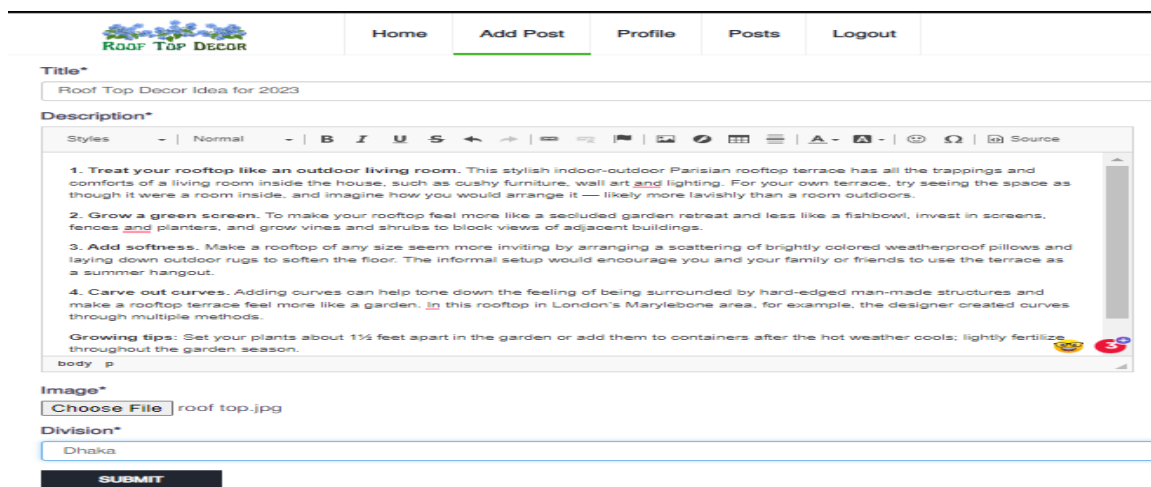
ROOF TOP DECOR

Home Add Post Profile Posts Logout

Title*

Roof Top Decor Idea for 2023

Description*

Styles Normal B I U S Source

1. Treat your rooftop like an outdoor living room. This stylish indoor-outdoor Parisian rooftop terrace has all the trappings and comforts of a living room inside the house, such as cushy furniture, wall art and lighting. For your own terrace, try seeing the space as though it were a room inside, and imagine how you would arrange it — likely more lavishly than a room outdoors.

2. Grow a green screen. To make your rooftop feel more like a secluded garden retreat and less like a fishbowl, invest in screens, fences and planters, and grow vines and shrubs to block views of adjacent buildings.

3. Add softness. Make a rooftop of any size seem more inviting by arranging a scattering of brightly colored weatherproof pillows and laying down outdoor rugs to soften the floor. The informal setup would encourage you and your family or friends to use the terrace as a summer hangout.

4. Carve out curves. Adding curves can help tone down the feeling of being surrounded by hard-edged man-made structures and make a rooftop terrace feel more like a garden. In this rooftop in London's Marylebone area, for example, the designer created curves through multiple methods.

Growing tips: Set your plants about 1½ feet apart in the garden or add them to containers after the hot weather cools; lightly fertilize throughout the garden season.

body p

Image*

Choose File roof top.jpg

Division*

Dhaka

SUBMIT